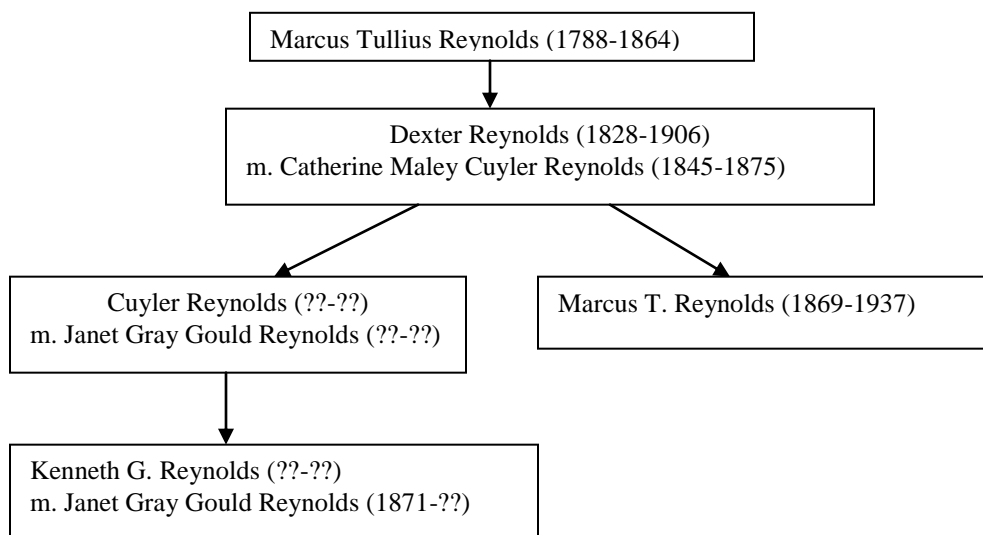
Marcus Tullius Reynolds (1788-1864)

Dexter Reynolds (1828-1906)
m. Catherine Maley Cuyler Reynolds (1845-1875)

Cuyler Reynolds (??-??)
m. Janet Gray Gould Reynolds (??-??)

Marcus T. Reynolds (1869-1937)

Kenneth G. Reynolds (??-??)
m. Janet Gray Gould Reynolds (1871-??)